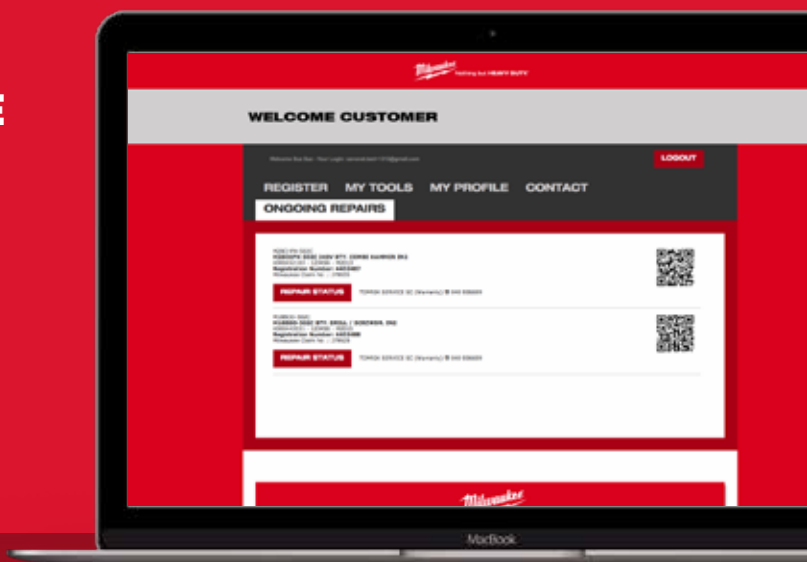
E

Milwaukee Nothing but HEAVY DUTY

WELCOME CUSTOMER

Welcome Bas Bas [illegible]

LOGOUT

REGISTER MY TOOLS MY PROFILE CONTACT

ONGOING REPAIRS

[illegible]
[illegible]
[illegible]
Registration Number: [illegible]
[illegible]

REPAIR STATUS

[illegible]

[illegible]
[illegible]
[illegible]
Registration Number: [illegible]
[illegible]

REPAIR STATUS

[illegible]

Milwaukee

MacBook